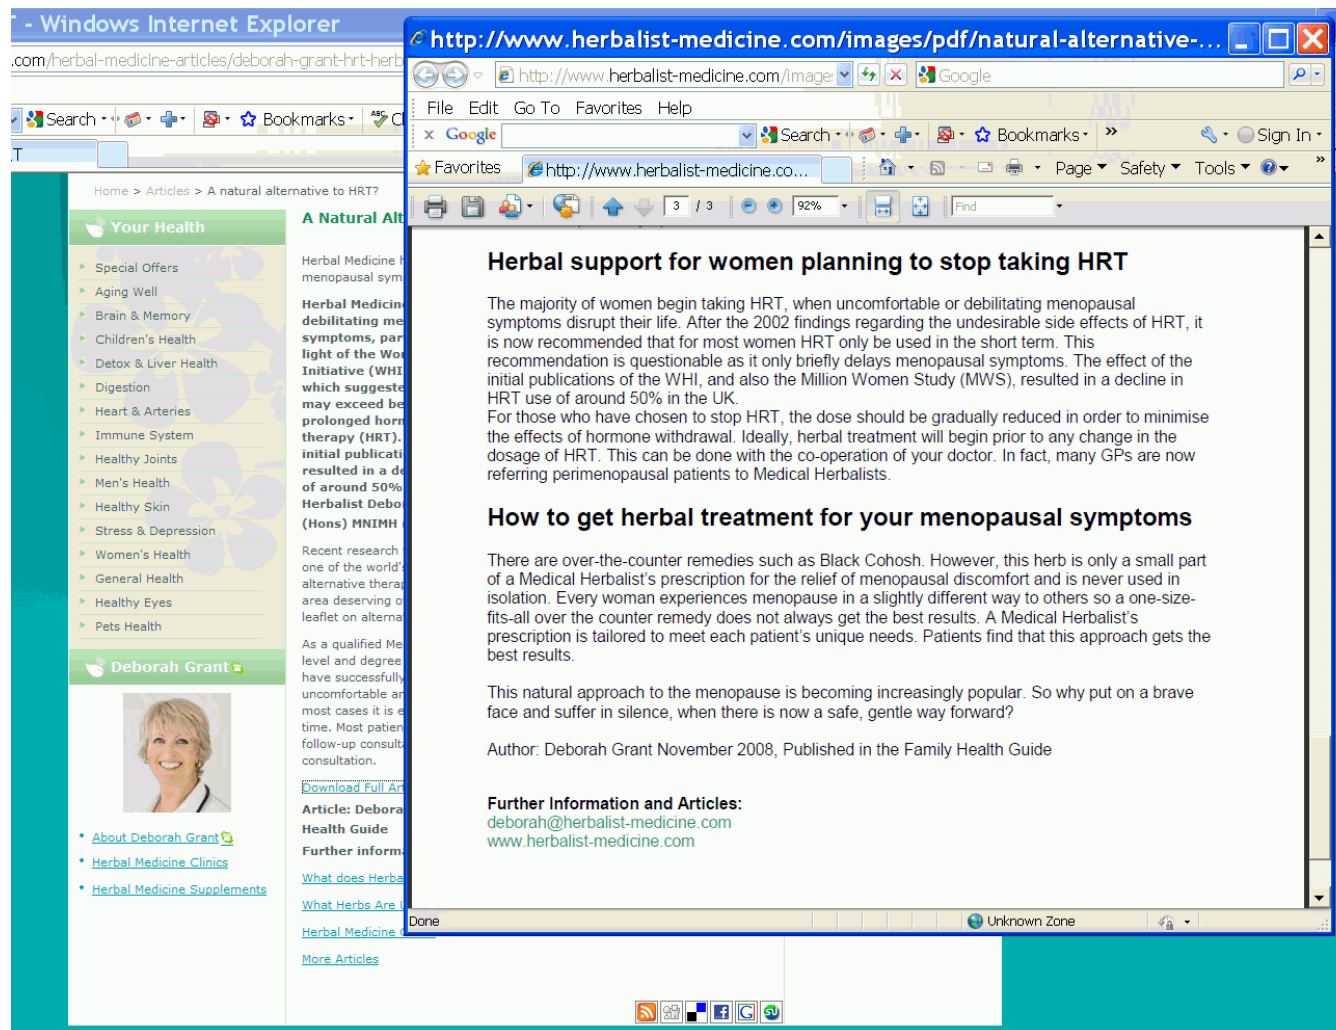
- Windows Internet Explorer
.com/herbal-medicine-articles/deborah-grant-hrt-herb
Search · Bookmarks · Ch

Home > Articles > A natural alternative to HRT?

Your Health
Special Offers
Aging Well
Brain & Memory
Children's Health
Detox & Liver Health
Digestion
Heart & Arteries
Immune System
Healthy Joints
Men's Health
Healthy Skin
Stress & Depression
Women's Health
General Health
Healthy Eyes
Pets Health

Deborah Grant

About Deborah Grant
Herbal Medicine Clinics
Herbal Medicine Supplements

A Natural Alt

Herbal Medicine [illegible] menopausal sym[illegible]

Herbal Medicin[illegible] debilitating me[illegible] symptoms, par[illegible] light of the Wo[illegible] Initiative (WHI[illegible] which suggeste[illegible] may exceed be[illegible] prolonged hor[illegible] therapy (HRT). initial publicati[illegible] resulted in a d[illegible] of around 50% Herbalist Debo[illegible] (Hons) MNIMH

Recent research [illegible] one of the world'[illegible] alternative thera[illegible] area deserving o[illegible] leaflet on altern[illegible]

As a qualified Me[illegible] level and degree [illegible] have successfully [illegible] uncomfortable a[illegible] most cases it is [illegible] time. Most patien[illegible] follow-up consult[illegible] consultation.

Download Full Ar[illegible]

Article: Debora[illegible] Health Guide

Further inform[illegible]

What does Herba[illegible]
What Herbs Are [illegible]
Herbal Medicine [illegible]
More Articles

http://www.herbalist-medicine.com/images/pdf/natural-alternative-...
http://www.herbalist-medicine.com/image
Google
File Edit Go To Favorites Help
Google Search Bookmarks Sign In
Favorites http://www.herbalist-medicine.co...
Page Safety Tools
3 / 3 92% Find

Herbal support for women planning to stop taking HRT

The majority of women begin taking HRT, when uncomfortable or debilitating menopausal symptoms disrupt their life. After the 2002 findings regarding the undesirable side effects of HRT, it is now recommended that for most women HRT only be used in the short term. This recommendation is questionable as it only briefly delays menopausal symptoms. The effect of the initial publications of the WHI, and also the Million Women Study (MWS), resulted in a decline in HRT use of around 50% in the UK.
For those who have chosen to stop HRT, the dose should be gradually reduced in order to minimise the effects of hormone withdrawal. Ideally, herbal treatment will begin prior to any change in the dosage of HRT. This can be done with the co-operation of your doctor. In fact, many GPs are now referring perimenopausal patients to Medical Herbalists.

How to get herbal treatment for your menopausal symptoms

There are over-the-counter remedies such as Black Cohosh. However, this herb is only a small part of a Medical Herbalist's prescription for the relief of menopausal discomfort and is never used in isolation. Every woman experiences menopause in a slightly different way to others so a one-size-fits-all over the counter remedy does not always get the best results. A Medical Herbalist's prescription is tailored to meet each patient's unique needs. Patients find that this approach gets the best results.

This natural approach to the menopause is becoming increasingly popular. So why put on a brave face and suffer in silence, when there is now a safe, gentle way forward?

Author: Deborah Grant November 2008, Published in the Family Health Guide

Further Information and Articles:
deborah@herbalist-medicine.com
www.herbalist-medicine.com

Done
Unknown Zone